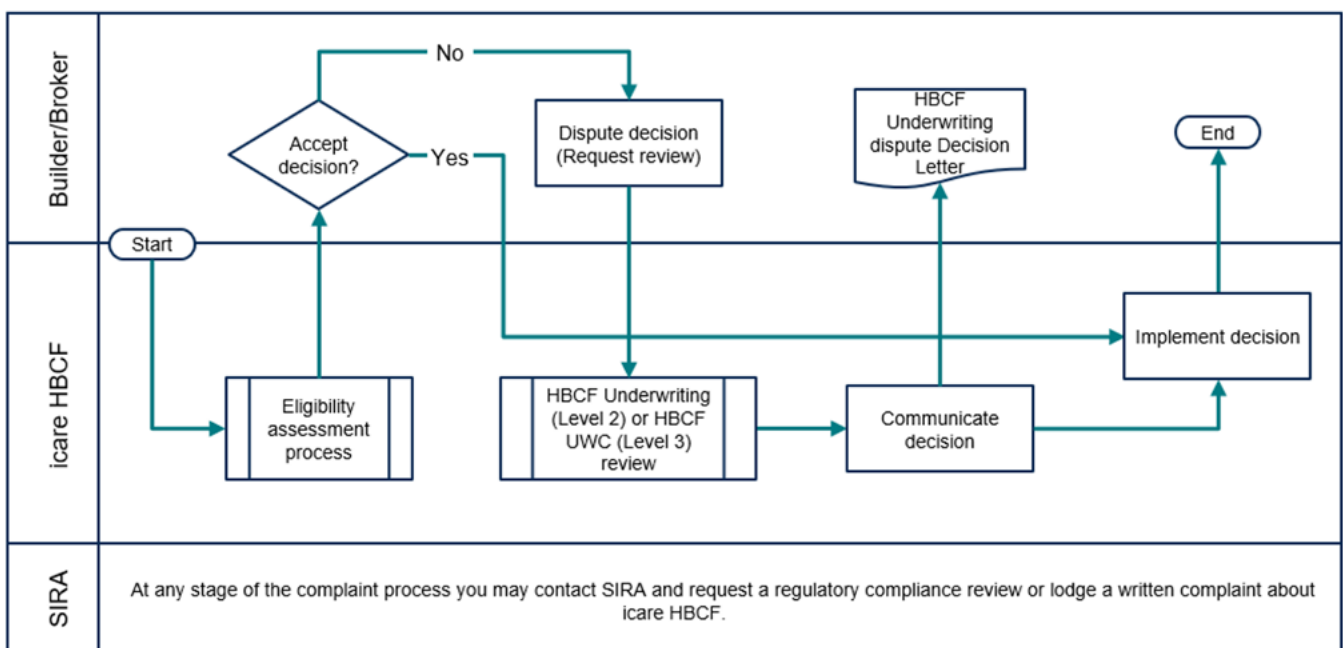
Builder/Broker

No

Accept decision?

Yes

Dispute decision (Request review)

HBCF Underwriting dispute Decision Letter

End

icare HBCF

Start

Implement decision

Eligibility assessment process

HBCF Underwriting (Level 2) or HBCF UWC (Level 3) review

Communicate decision

SIRA

At any stage of the complaint process you may contact SIRA and request a regulatory compliance review or lodge a written complaint about icare HBCF.